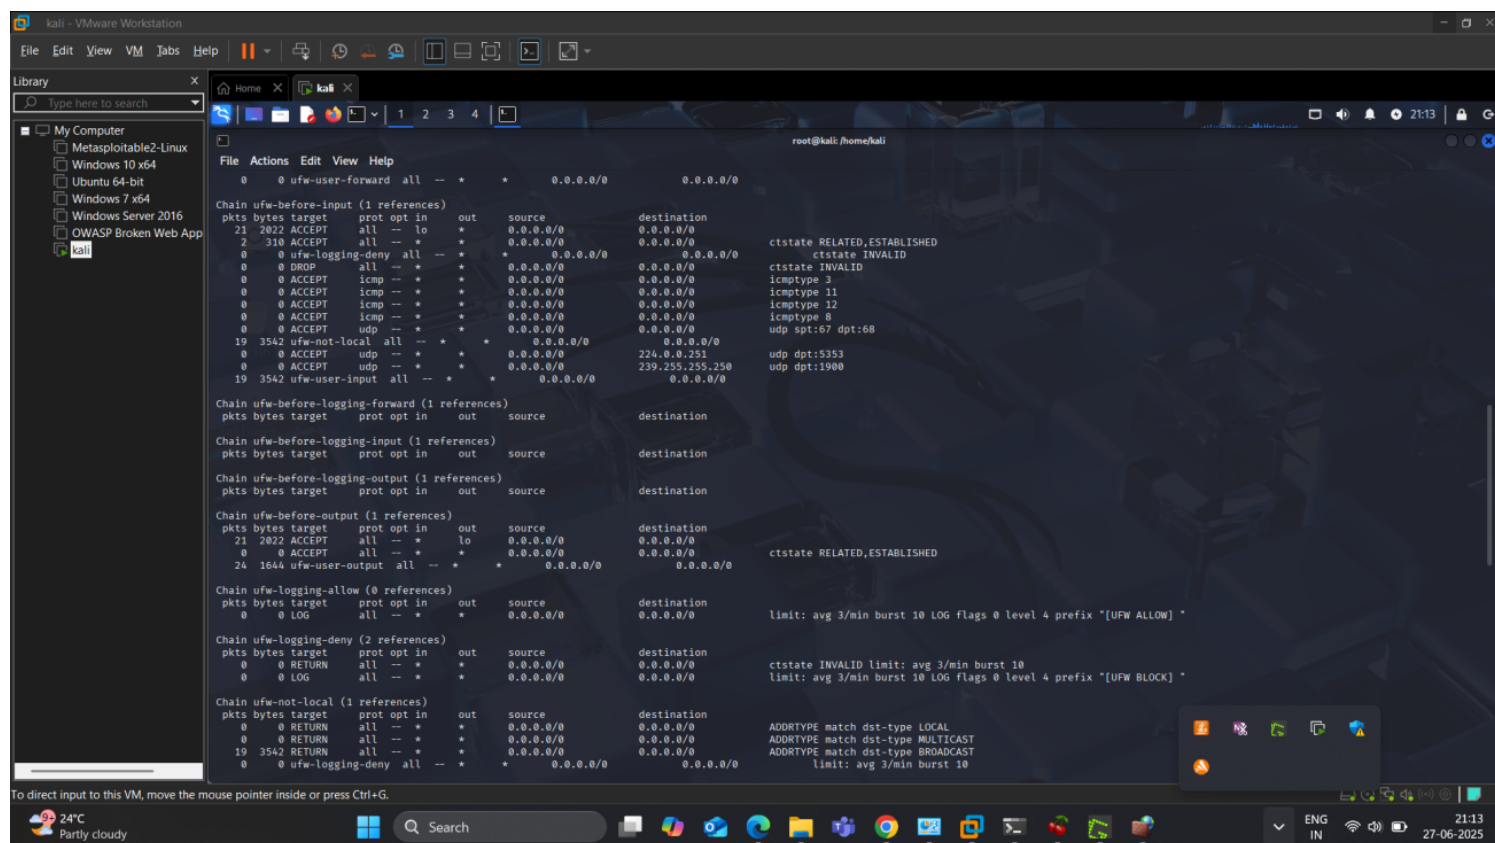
kali - VMware Workstation

File Edit View VM Tabs Help

Library
Type here to search
My Computer
Metasploitable2-Linux
Windows 10 x64
Ubuntu 64-bit
Windows 7 x64
Windows Server 2016
OWASP Broken Web App
kali

Home kali

1 2 3 4

21:13

root@kali: /home/kali

File Actions Edit View Help

0 0 ufw-user-forward all -- * * 0.0.0.0/0 0.0.0.0/0

Chain ufw-before-input (1 references)
pkts bytes target prot opt in out source destination
21 2022 ACCEPT all -- lo * 0.0.0.0/0 0.0.0.0/0
2 310 ACCEPT all -- * * 0.0.0.0/0 0.0.0.0/0 ctstate RELATED,ESTABLISHED
0 0 ufw-logging-deny all -- * * 0.0.0.0/0 0.0.0.0/0 ctstate INVALID
0 0 DROP all -- * * 0.0.0.0/0 0.0.0.0/0 ctstate INVALID
0 0 ACCEPT icmp -- * * 0.0.0.0/0 0.0.0.0/0 icmptype 3
0 0 ACCEPT icmp -- * * 0.0.0.0/0 0.0.0.0/0 icmptype 11
0 0 ACCEPT icmp -- * * 0.0.0.0/0 0.0.0.0/0 icmptype 12
0 0 ACCEPT icmp -- * * 0.0.0.0/0 0.0.0.0/0 icmptype 8
0 0 ACCEPT udp -- * * 0.0.0.0/0 0.0.0.0/0 udp spt:67 dpt:68
19 3542 ufw-not-local all -- * * 0.0.0.0/0 0.0.0.0/0
0 0 ACCEPT udp -- * * 0.0.0.0/0 224.0.0.251 udp dpt:5353
0 0 ACCEPT udp -- * * 0.0.0.0/0 239.255.255.250 udp dpt:1900
19 3542 ufw-user-input all -- * * 0.0.0.0/0 0.0.0.0/0

Chain ufw-before-logging-forward (1 references)
pkts bytes target prot opt in out source destination

Chain ufw-before-logging-input (1 references)
pkts bytes target prot opt in out source destination

Chain ufw-before-logging-output (1 references)
pkts bytes target prot opt in out source destination

Chain ufw-before-output (1 references)
pkts bytes target prot opt in out source destination
21 2022 ACCEPT all -- * lo 0.0.0.0/0 0.0.0.0/0
0 0 ACCEPT all -- * * 0.0.0.0/0 0.0.0.0/0 ctstate RELATED,ESTABLISHED
24 1644 ufw-user-output all -- * * 0.0.0.0/0 0.0.0.0/0

Chain ufw-logging-allow (0 references)
pkts bytes target prot opt in out source destination
0 0 LOG all -- * * 0.0.0.0/0 0.0.0.0/0 limit: avg 3/min burst 10 LOG flags 0 level 4 prefix "[UFW ALLOW] "

Chain ufw-logging-deny (2 references)
pkts bytes target prot opt in out source destination
0 0 RETURN all -- * * 0.0.0.0/0 0.0.0.0/0 ctstate INVALID limit: avg 3/min burst 10
0 0 LOG all -- * * 0.0.0.0/0 0.0.0.0/0 limit: avg 3/min burst 10 LOG flags 0 level 4 prefix "[UFW BLOCK] "

Chain ufw-not-local (1 references)
pkts bytes target prot opt in out source destination
0 0 RETURN all -- * * 0.0.0.0/0 0.0.0.0/0 ADDRTYPE match dst-type LOCAL
0 0 RETURN all -- * * 0.0.0.0/0 0.0.0.0/0 ADDRTYPE match dst-type MULTICAST
19 3542 RETURN all -- * * 0.0.0.0/0 0.0.0.0/0 ADDRTYPE match dst-type BROADCAST
0 0 ufw-logging-deny all -- * * 0.0.0.0/0 0.0.0.0/0 limit: avg 3/min burst 10

To direct input to this VM, move the mouse pointer inside or press Ctrl+G.

24°C
Partly cloudy
Search
ENG
IN
21:13
27-06-2025